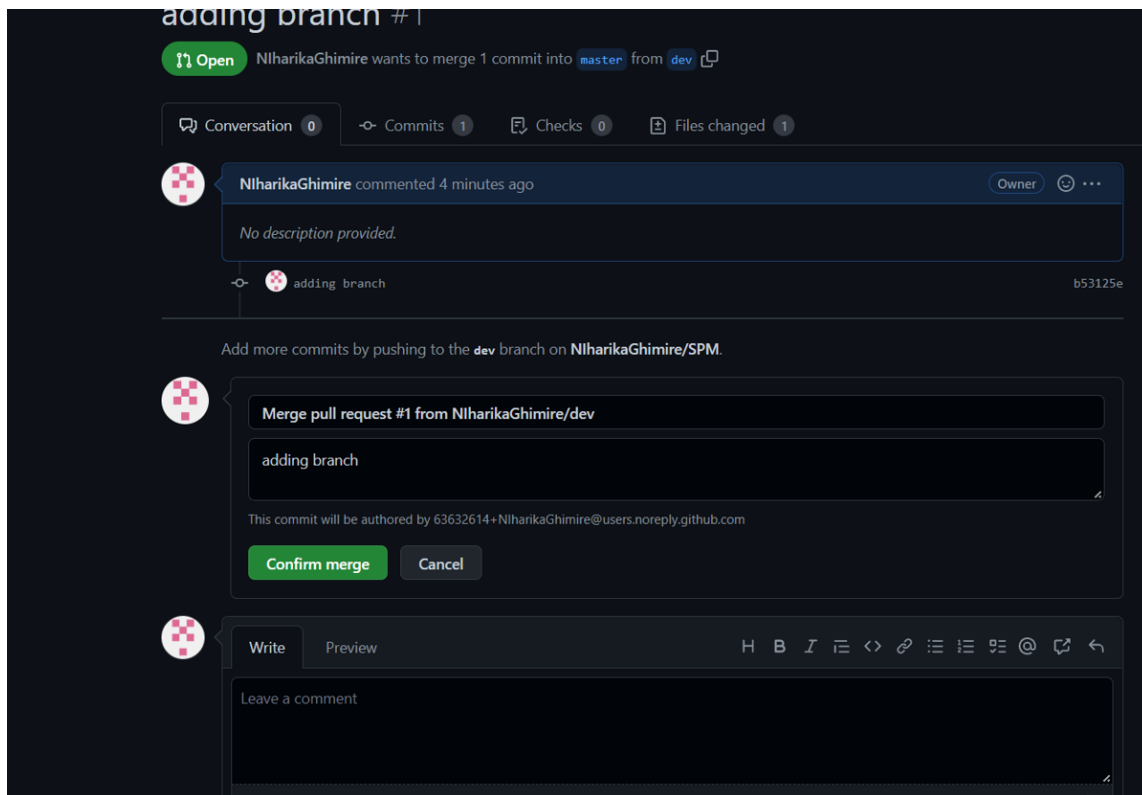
adding branch #1

Open NIharikaGhimire wants to merge 1 commit into master from dev

Conversation 0 Commits 1 Checks 0 Files changed 1

NIharikaGhimire commented 4 minutes ago Owner

No description provided.

adding branch b53125e

Add more commits by pushing to the dev branch on NIharikaGhimire/SPM.

Merge pull request #1 from NIharikaGhimire/dev

adding branch

This commit will be authored by 63632614+NIharikaGhimire@users.noreply.github.com

Confirm merge Cancel

Write Preview

H B I

Leave a comment